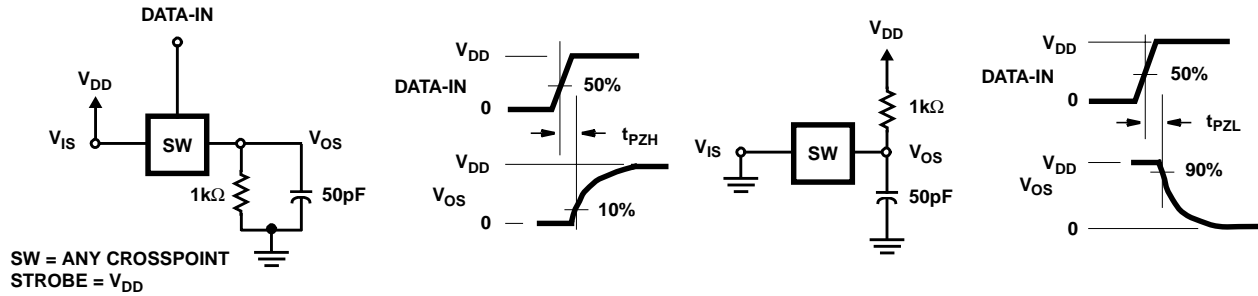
DATA-IN

$V_{DD}$

$V_{IS}$

SW

$V_{OS}$

1kΩ

50pF

SW = ANY CROSSPOINT
STROBE = $V_{DD}$

$V_{DD}$

DATA-IN

0

50%

$t_{PZH}$

$V_{DD}$

$V_{OS}$

0

10%

$V_{DD}$

1kΩ

$V_{IS}$

SW

$V_{OS}$

50pF

$V_{DD}$

DATA-IN

0

50%

$t_{PZL}$

$V_{DD}$

$V_{OS}$

90%

0